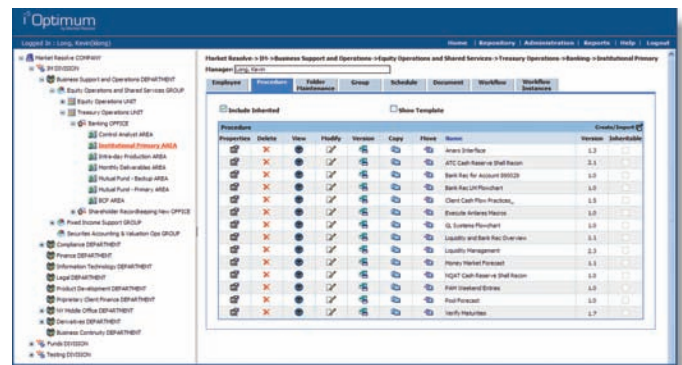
Optimum

Logged In : Long, Kevin(klong)

Home | Repository | Administration | Reports | Help | Logout

Market Resolve COMPANY
BH DIVISION
Business Support and Operations DEPARTMENT
Equity Operations and Shared Services GROUP
Equity Operations UNIT
Treasury Operations UNIT
Banking OFFICE
Control Analyst AREA
Institutional Primary AREA
Intra-day Production AREA
Monthly Deliverables AREA
Mutual Fund - Backup AREA
Mutual Fund - Primary AREA
BCF AREA
Shareholder Recordkeeping New OFFICE
Fixed Income Support GROUP
Securities Accounting & Valuation Ops GROUP
Compliance DEPARTMENT
Finance DEPARTMENT
Information Technology DEPARTMENT
Legal DEPARTMENT
Product Development DEPARTMENT
Proprietary Client Finance DEPARTMENT
NY Middle Office DEPARTMENT
Derivatives DEPARTMENT
Business Continuity DEPARTMENT
Funds DIVISION
Testing DIVISION

Market Resolve->BH->Business Support and Operations->Equity Operations and Shared Services->Treasury Operations->Banking->Institutional Primary

Manager: Long, Kevin

Employee | Procedure | Folder Maintenance | Group | Schedule | Document | Workflow | Workflow Instances

Include Inherited
Show Template

Procedure
Create/Import

| Properties | Delete | View | Modify | Version | Copy | Move | Name | Version | Inheritable |
|---|---|---|---|---|---|---|---|---|---|
| | | | | | | | Anera Interface | 1.2 | |
| | | | | | | | ATC Cash Reserve Shell Recon | 2.1 | |
| | | | | | | | Bank Rec for Account 300029 | 1.0 | |
| | | | | | | | Bank Rec LH Flowchart | 1.0 | |
| | | | | | | | Client Cash Flow Practices_ | 1.5 | |
| | | | | | | | Execute Anteres Macros | 1.0 | |
| | | | | | | | GL Systems Flowchart | 1.0 | |
| | | | | | | | Liquidity and Bank Rec Overview | 1.1 | |
| | | | | | | | Liquidity Management | 2.3 | |
| | | | | | | | Money Market Forecast | 1.1 | |
| | | | | | | | NQAT Cash Reserve Shell Recon | 1.0 | |
| | | | | | | | PAM Weekend Entries | 1.0 | |
| | | | | | | | Pool Forecast | 1.0 | |
| | | | | | | | Verify Maturities | 1.7 | |